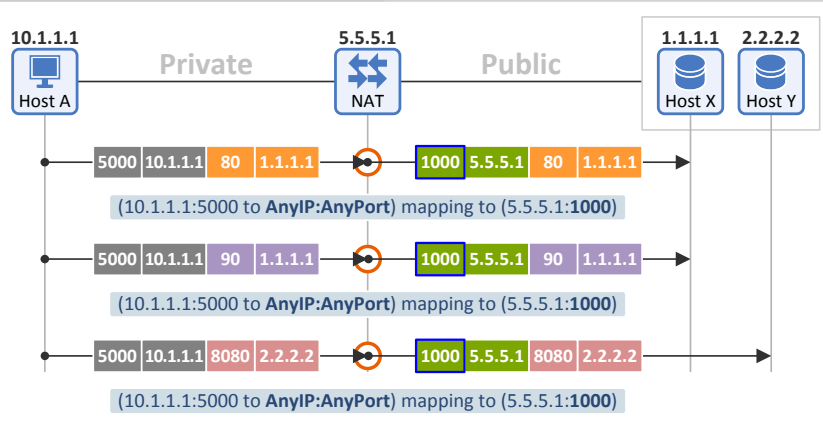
10.1.1.1
Host A

Private

5.5.5.1
NAT

Public

1.1.1.1
Host X

2.2.2.2
Host Y

5000 10.1.1.1 80 1.1.1.1

1000 5.5.5.1 80 1.1.1.1

(10.1.1.1:5000 to AnyIP:AnyPort) mapping to (5.5.5.1:1000)

5000 10.1.1.1 90 1.1.1.1

1000 5.5.5.1 90 1.1.1.1

(10.1.1.1:5000 to AnyIP:AnyPort) mapping to (5.5.5.1:1000)

5000 10.1.1.1 8080 2.2.2.2

1000 5.5.5.1 8080 2.2.2.2

(10.1.1.1:5000 to AnyIP:AnyPort) mapping to (5.5.5.1:1000)